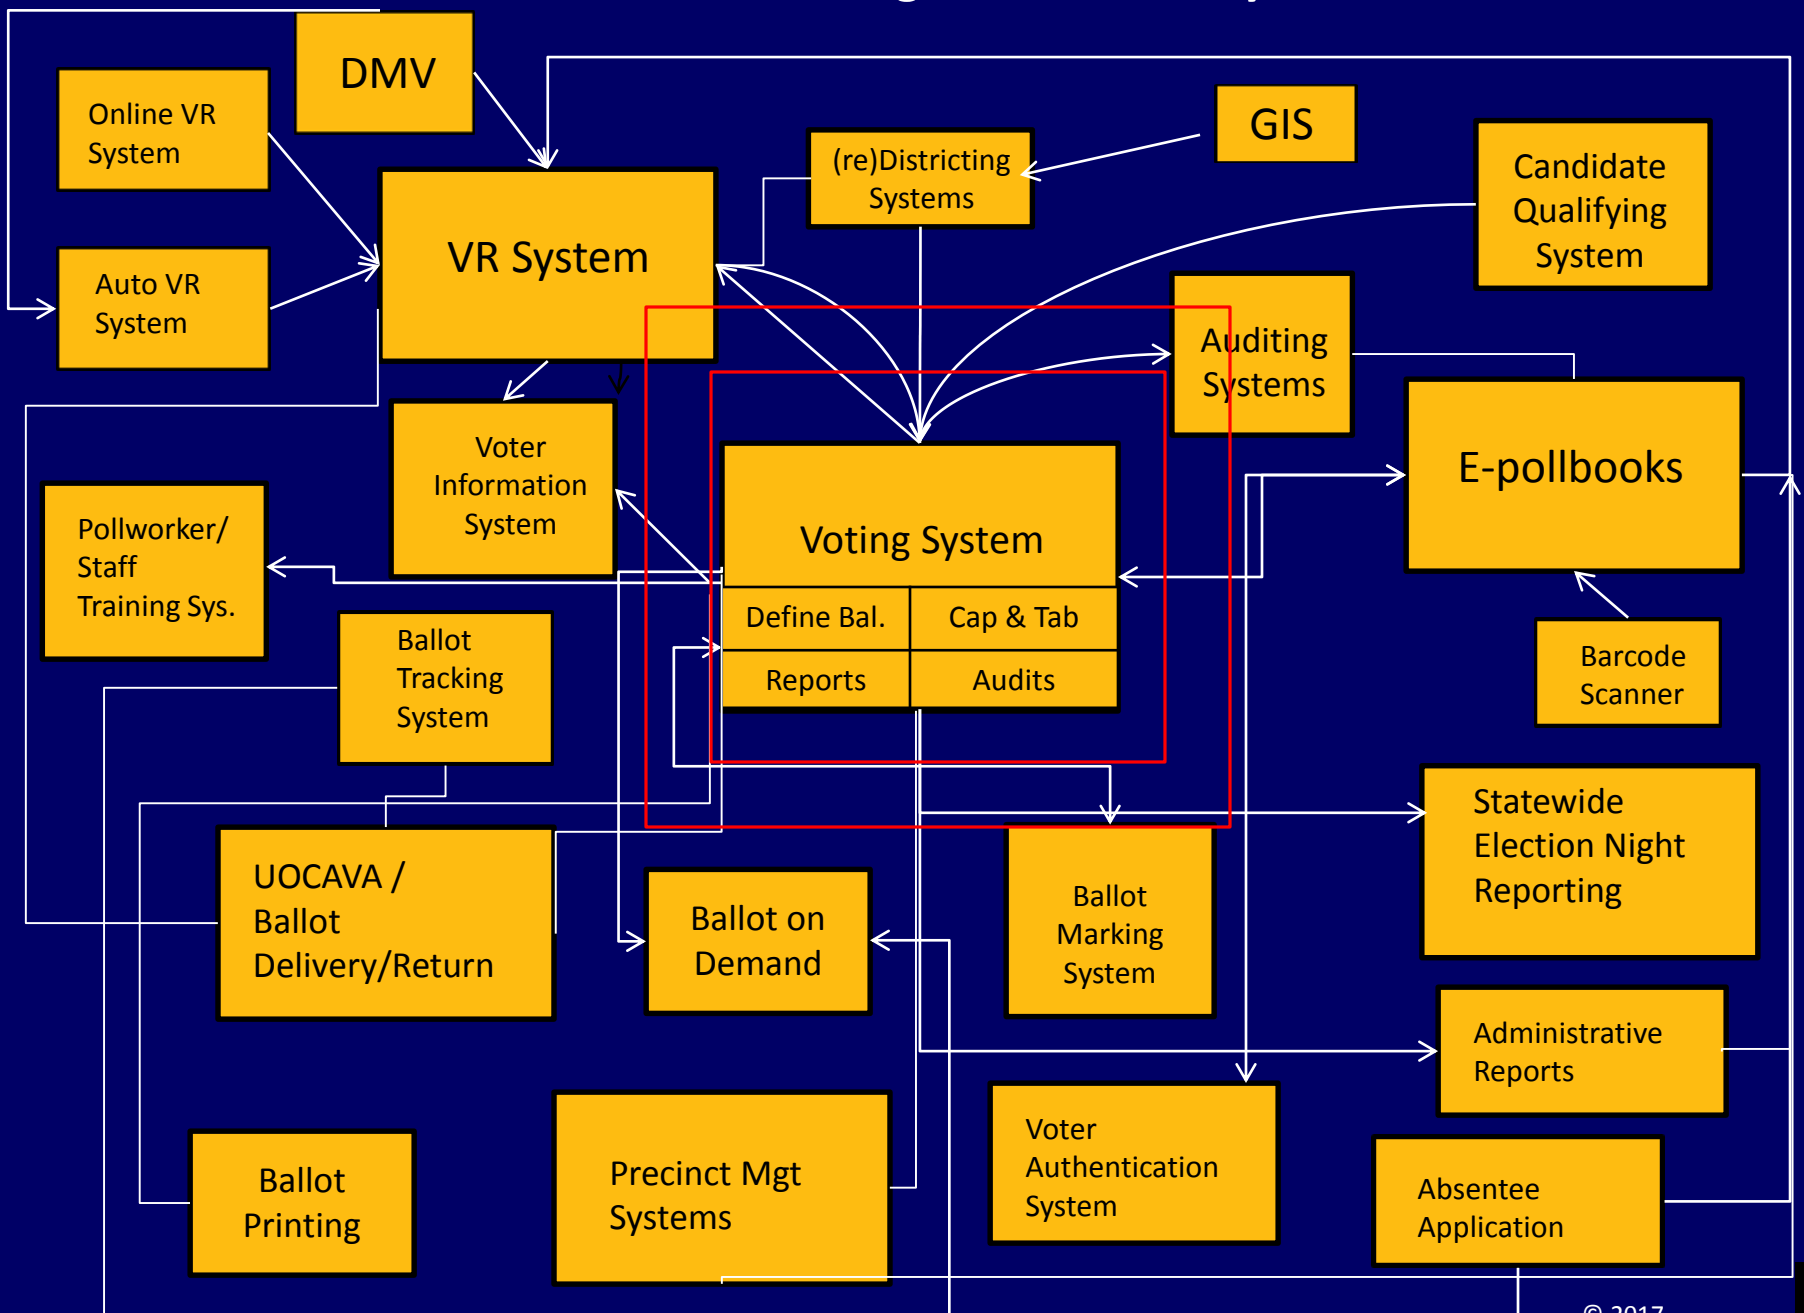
DMV

Online VR System

Auto VR System

VR System

(re)Districting Systems

GIS

Candidate Qualifying System

Auditing Systems

E-pollbooks

Voter Information System

Pollworker/ Staff Training Sys.

Voting System

| Define Bal. | Cap & Tab |
|---|---|
| Reports | Audits |

Ballot Tracking System

Barcode Scanner

Statewide Election Night Reporting

UOCAVA / Ballot Delivery/Return

Ballot on Demand

Ballot Marking System

Administrative Reports

Ballot Printing

Precinct Mgt Systems

Voter Authentication System

Absentee Application

© 2017